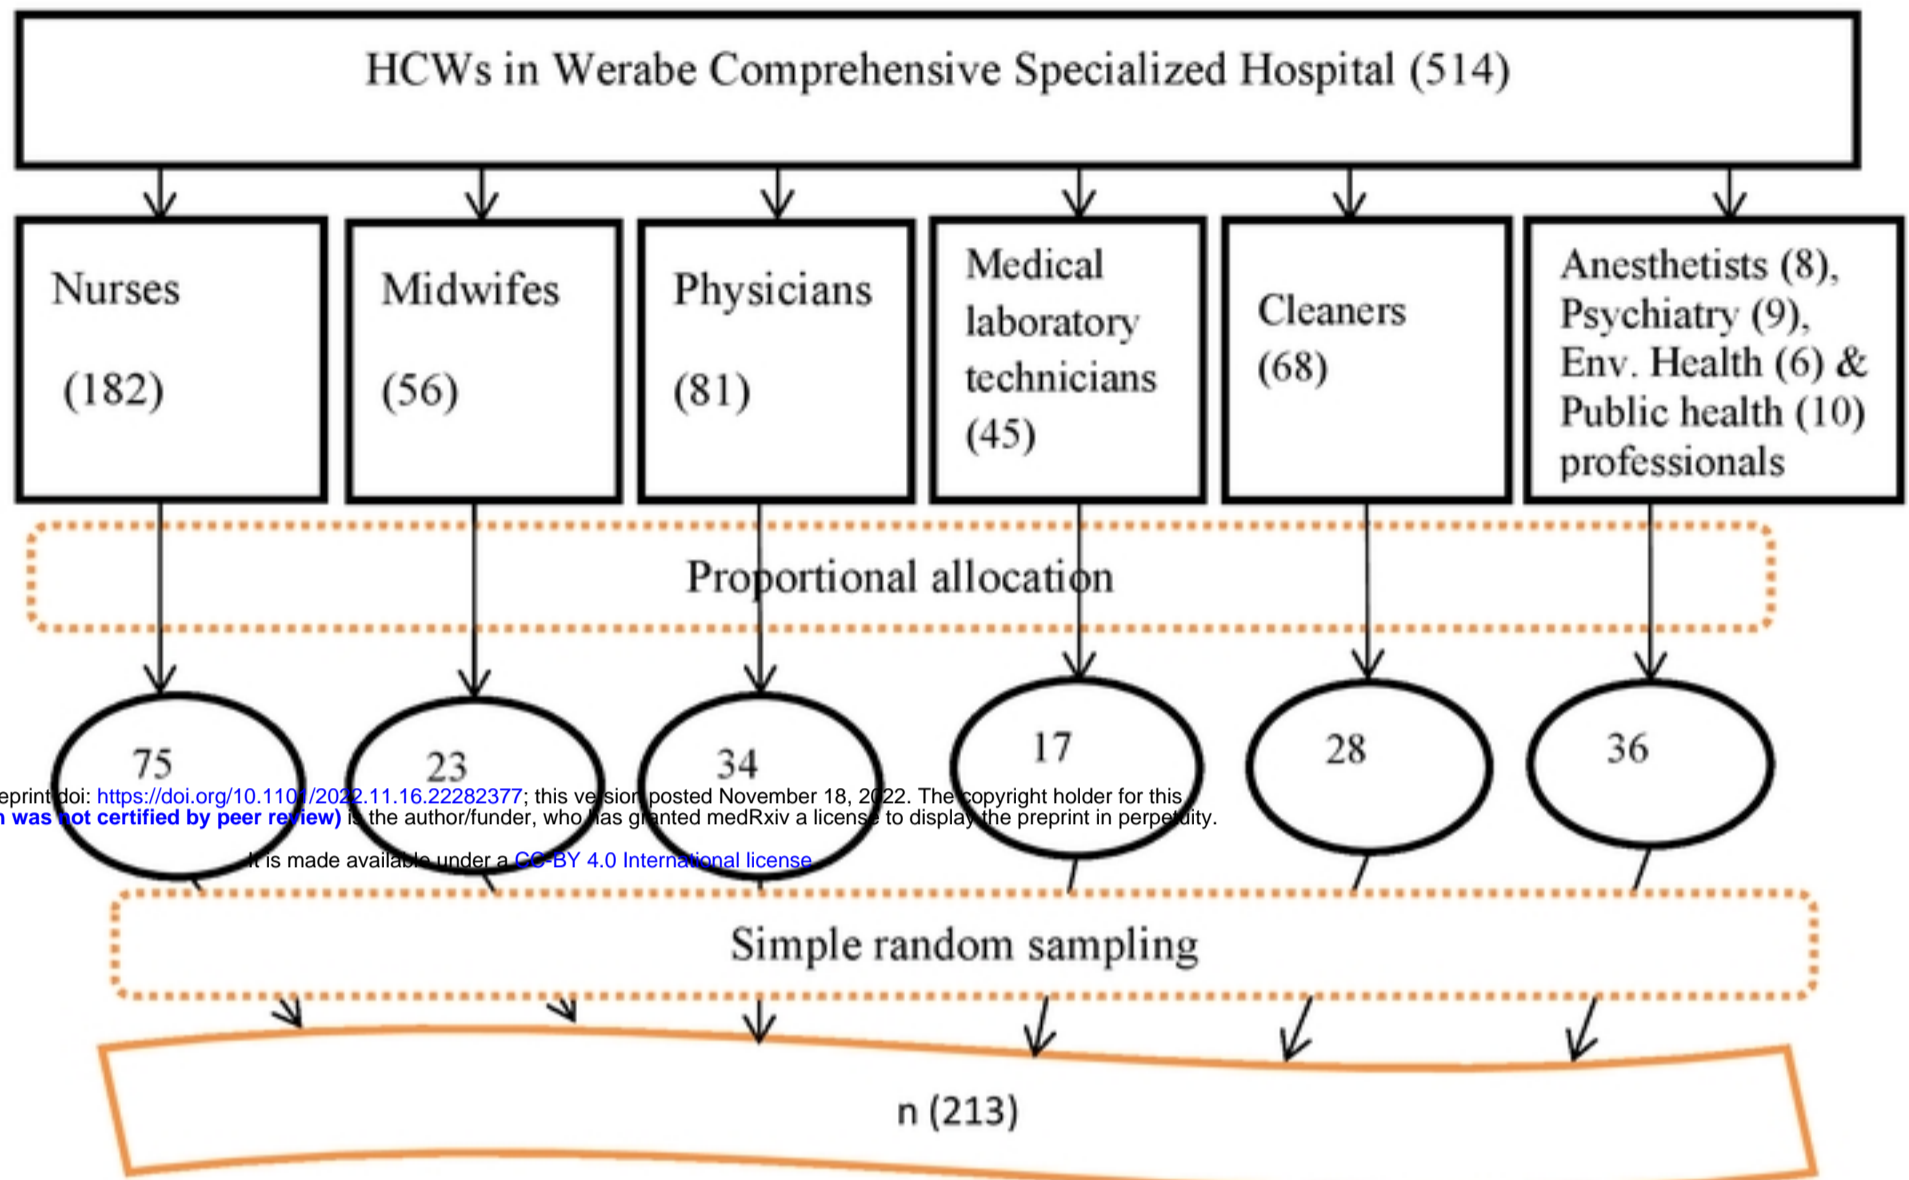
HCWs in Werabe Comprehensive Specialized Hospital (514)

Nurses (182)

Midwifes (56)

Physicians (81)

Medical laboratory technicians (45)

Cleaners (68)

Anesthetists (8), Psychiatry (9), Env. Health (6) & Public health (10) professionals

Proportional allocation

75

23

34

17

28

36

eprint doi: https://doi.org/10.1101/2022.11.16.22282377; this version posted November 18, 2022. The copyright holder for this
n was not certified by peer review) is the author/funder, who has granted medRxiv a license to display the preprint in perpetuity.
It is made available under a CC-BY 4.0 International license .

Simple random sampling

n (213)